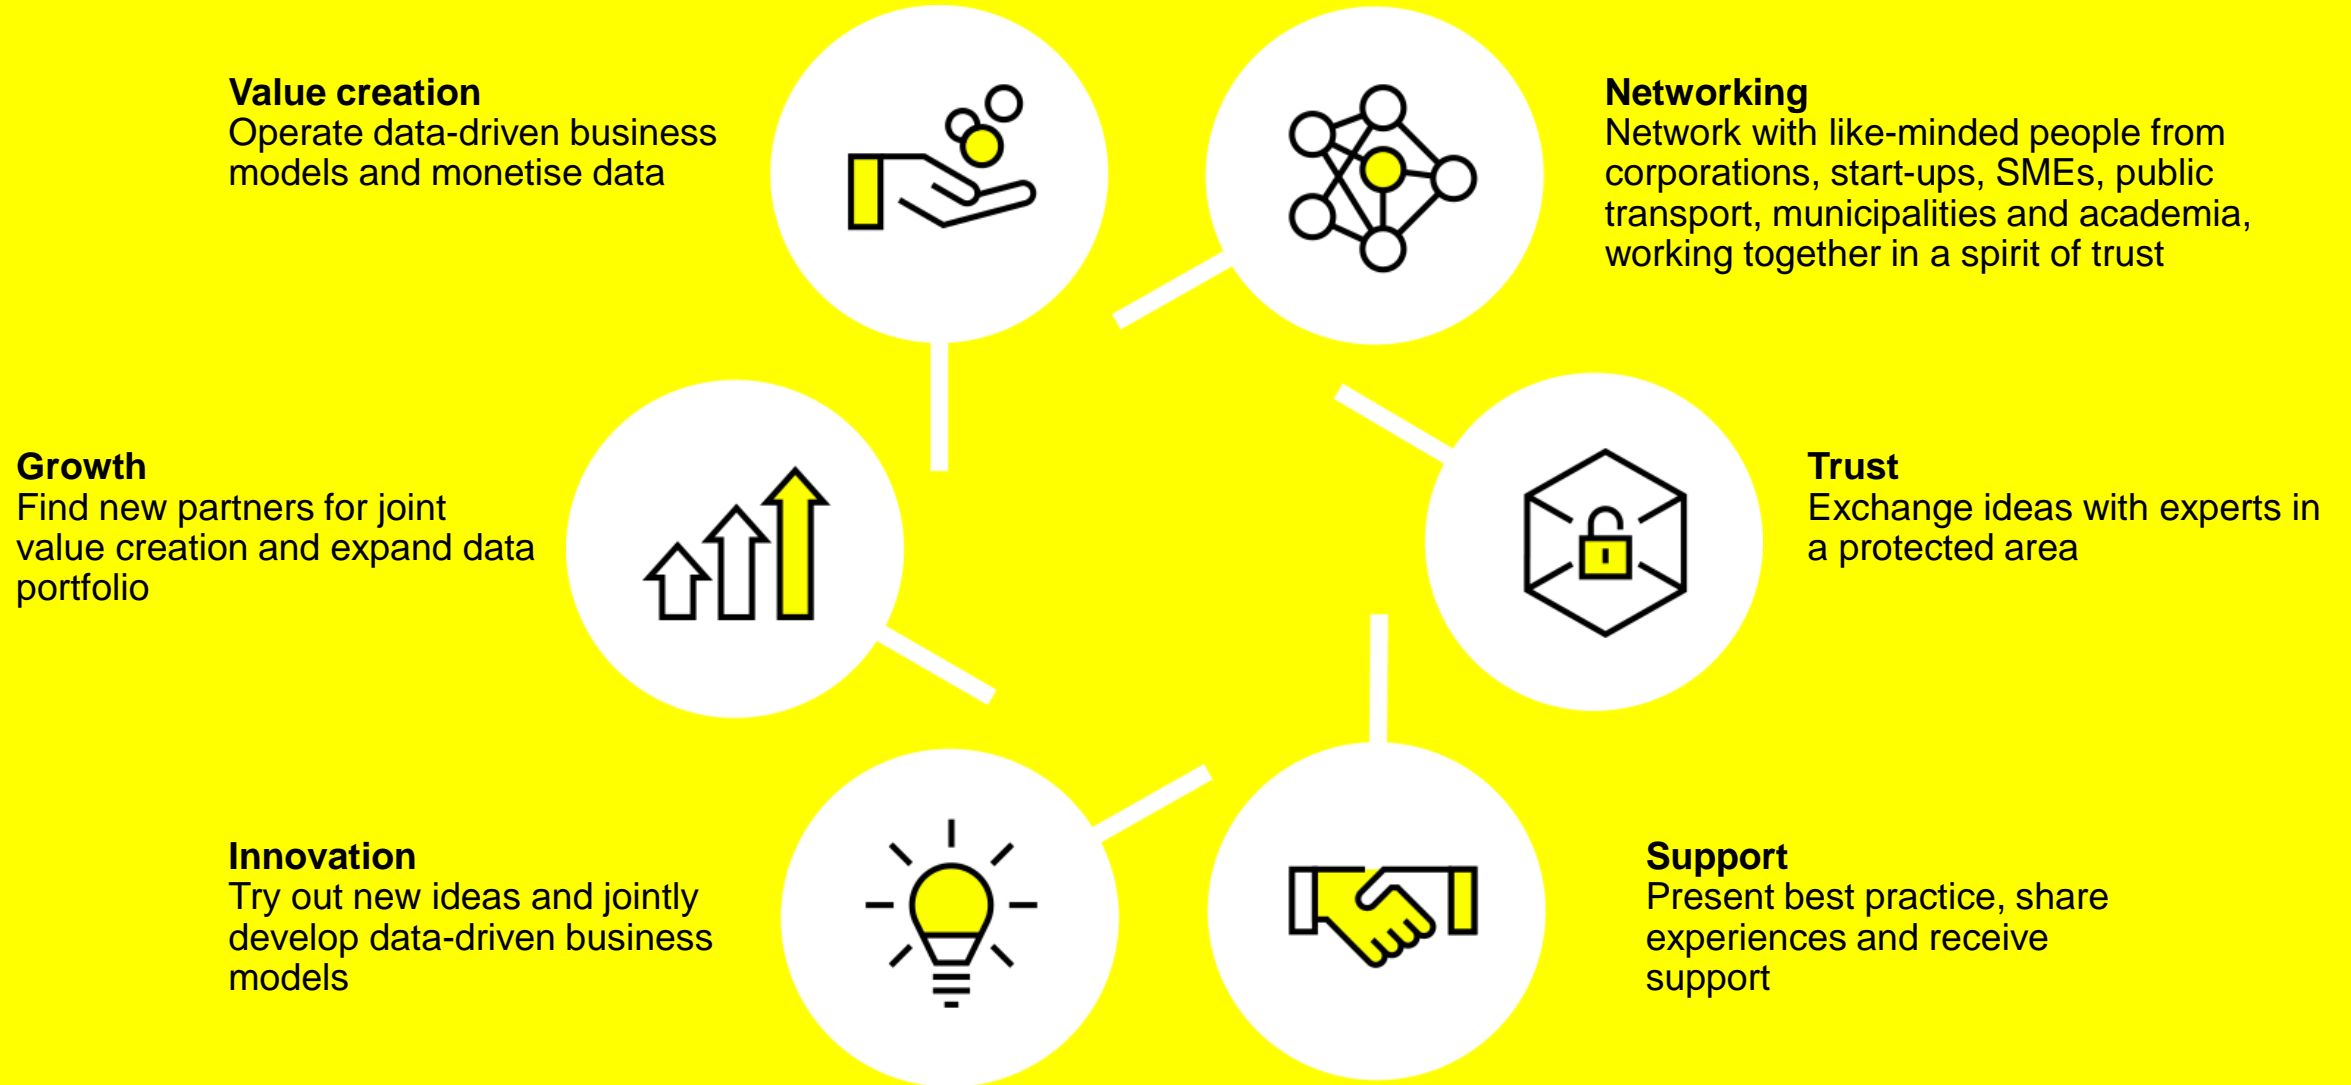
**Value creation**
Operate data-driven business models and monetise data

**Networking**
Network with like-minded people from corporations, start-ups, SMEs, public transport, municipalities and academia, working together in a spirit of trust

**Growth**
Find new partners for joint value creation and expand data portfolio

**Trust**
Exchange ideas with experts in a protected area

**Innovation**
Try out new ideas and jointly develop data-driven business models

**Support**
Present best practice, share experiences and receive support